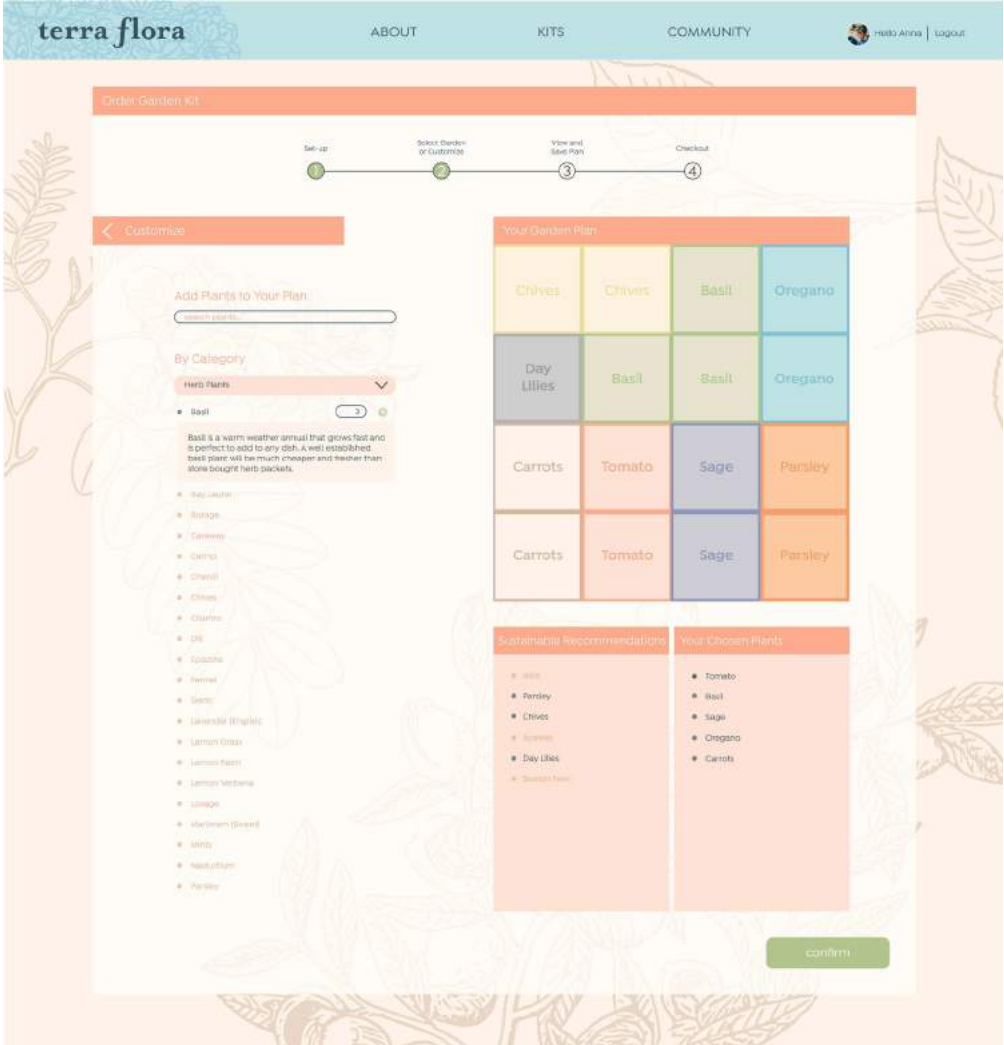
terra flora

ABOUT

KITS

COMMUNITY

Hello Anna | Logout

Order Garden Kit

Set-up

Select Garden or Customize

View and Save Plan

Checkout

1

2

3

4

Customize

Add Plants to Your Plan

search plants...

By Category

Herb Plants

Basil

3

Basil is a warm weather annual that grows fast and is perfect to add to any dish. A well established basil plant will be much cheaper and fresher than store bought herb packets.

Bay Laurel
Borage
Caraway
Catnip
Chervil
Chives
Cilantro
Dill
Epazote
Fennel
Garlic
Lavender (English)
Lemon Grass
Lemon Balm
Lemon Verbena
Lovage
Marjoram (Sweet)
Mint
Nasturtium
Parsley

Your Garden Plan

| Chives | Chives | Basil | Oregano |
|---|---|---|---|
| Day Lilies | Basil | Basil | Oregano |
| Carrots | Tomato | Sage | Parsley |
| Carrots | Tomato | Sage | Parsley |

Sustainable Recommendations

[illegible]
Parsley
Chives
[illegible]
Day Lilies
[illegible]

Your Chosen Plants

Tomato
Basil
Sage
Oregano
Carrots

confirm